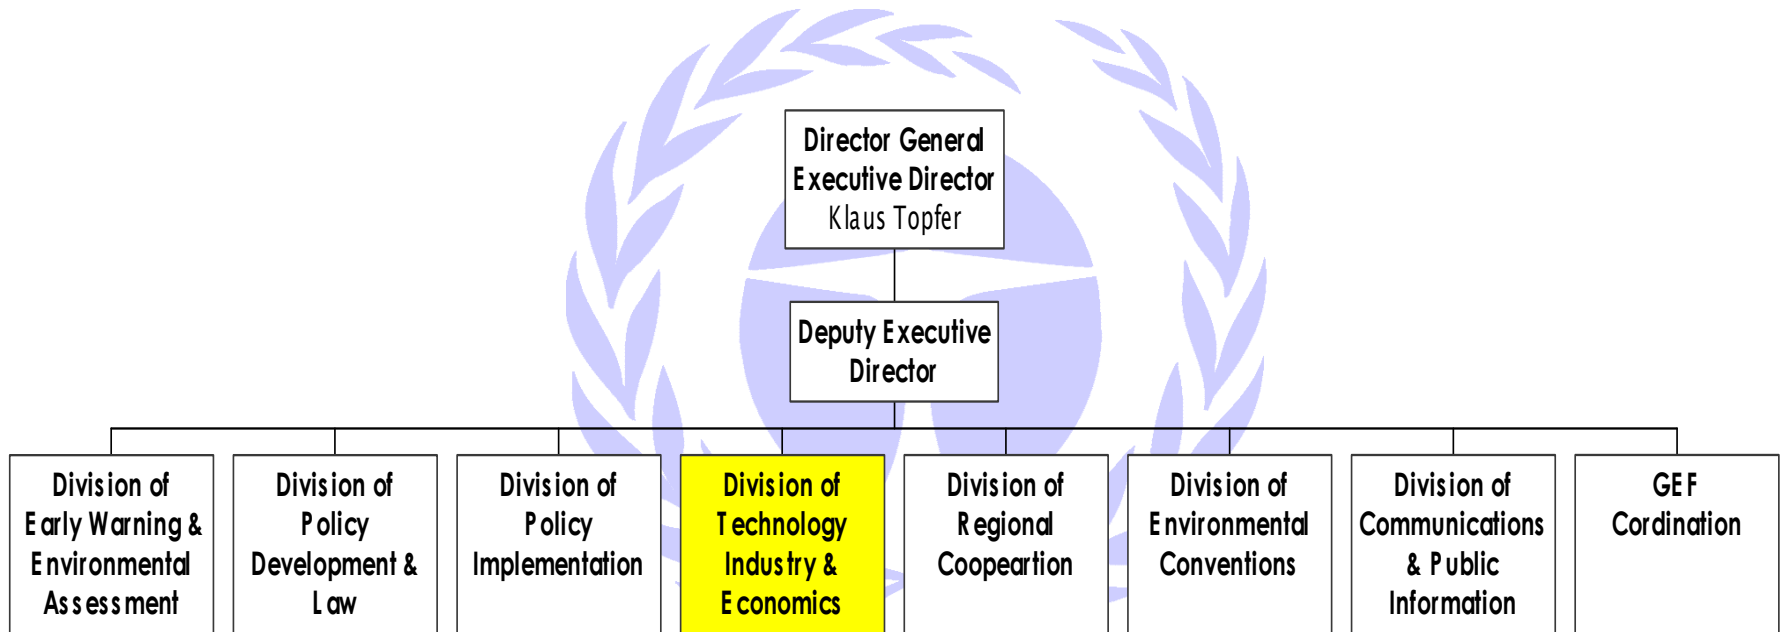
Director General
Executive Director
Klaus Topfer

Deputy Executive Director

Division of Early Warning & Environmental Assessment

Division of Policy Development & Law

Division of Policy Implementation

Division of Technology Industry & Economics

Division of Regional Coopeartion

Division of Environmental Conventions

Division of Communications & Public Information

GEF Cordination